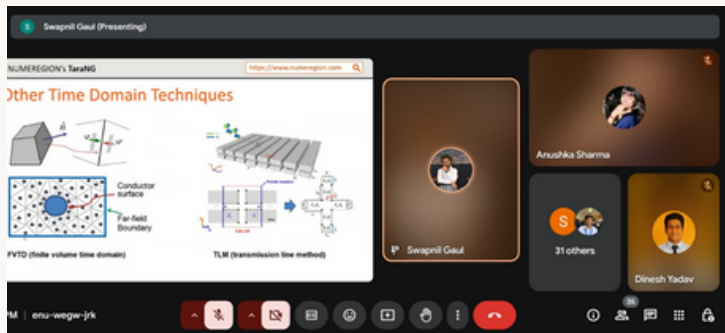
S Swapnil Gaul (Presenting)

NUMEREGION's TaraNG
https://www.numeregion.com

Other Time Domain Techniques

Conductor surface
Far-field Boundary

FVTD (finite volume time domain)

TLM (transmission line method)

Swapnil Gaul

Anushka Sharma

S

31 others

Dinesh Yadav

PM | enu-wegw-jrk

35